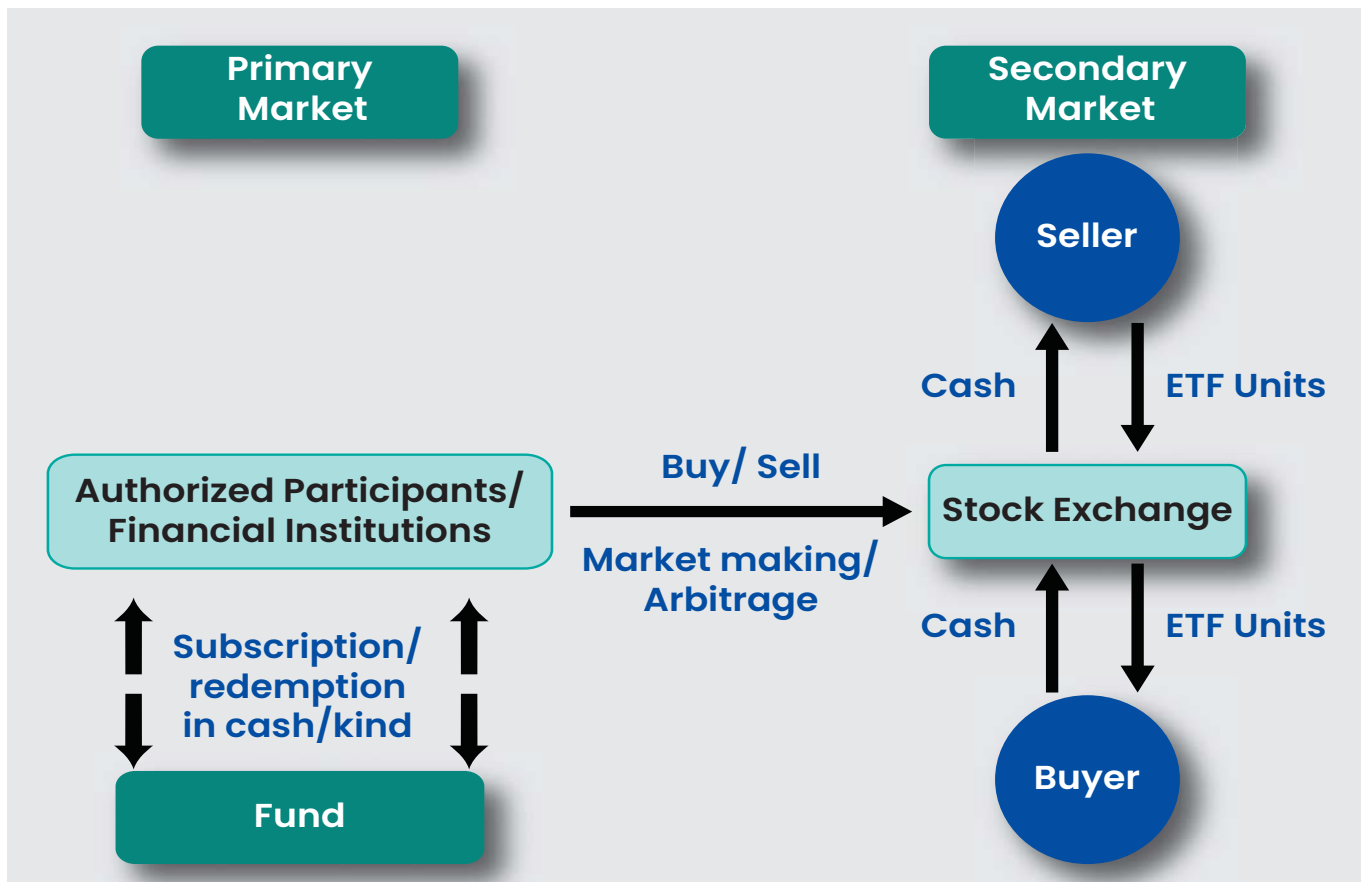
Primary Market

Secondary Market

Seller

Cash

ETF Units

Authorized Participants/ Financial Institutions

Buy/ Sell

Market making/ Arbitrage

Stock Exchange

Cash

ETF Units

Subscription/ redemption in cash/kind

Fund

Buyer